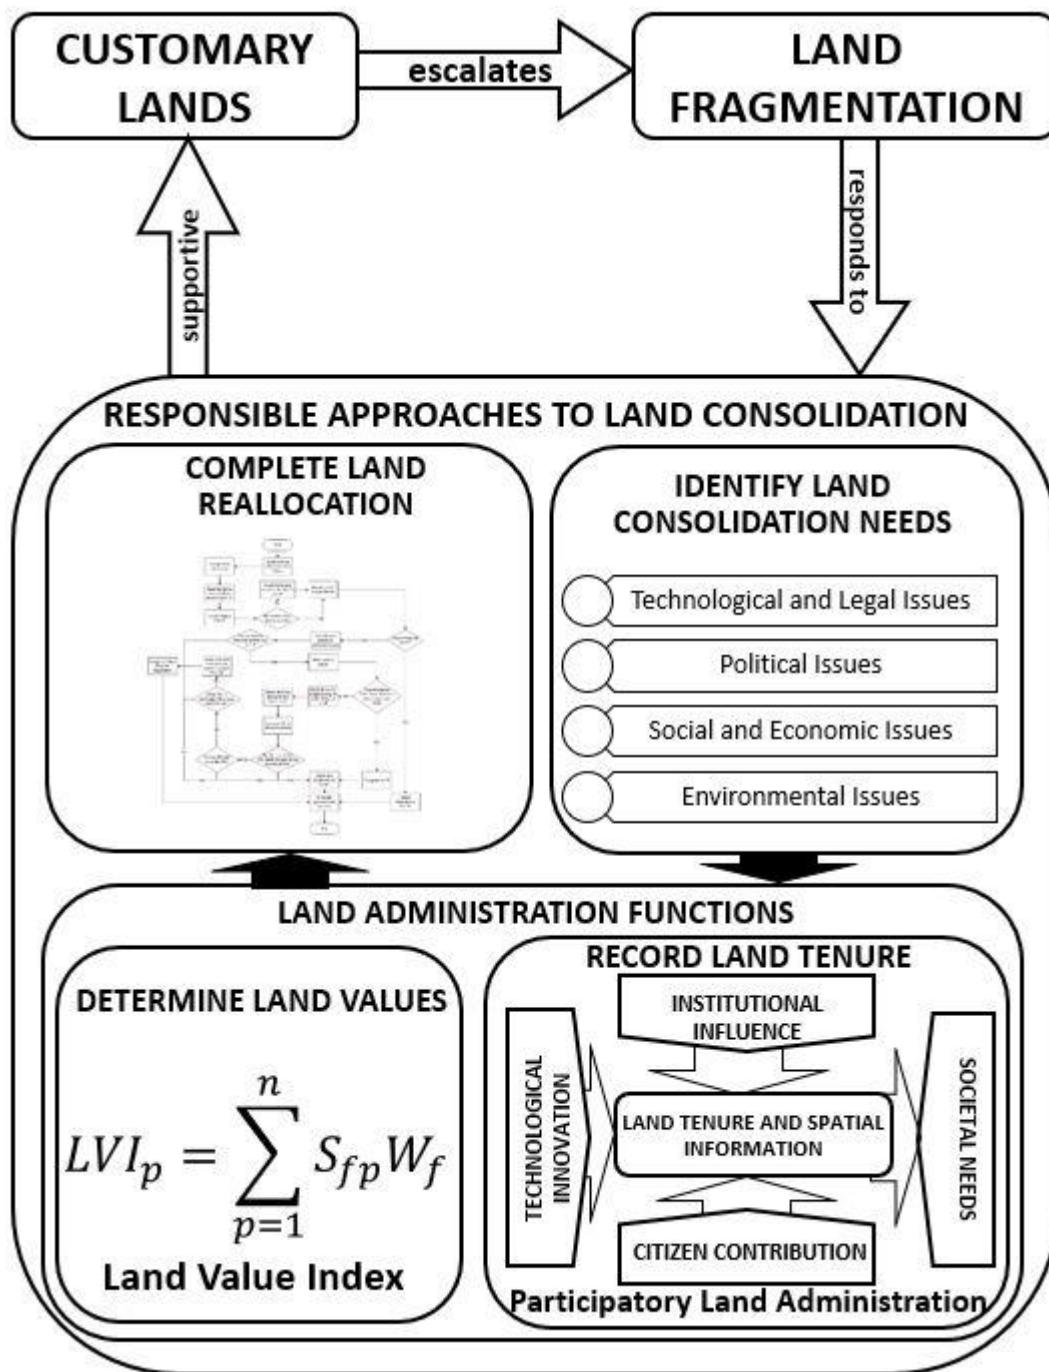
CUSTOMARY LANDS

escalates

LAND FRAGMENTATION

responds to

supportive

RESPONSIBLE APPROACHES TO LAND CONSOLIDATION

COMPLETE LAND REALLOCATION

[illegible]

IDENTIFY LAND CONSOLIDATION NEEDS

Technological and Legal Issues

Political Issues

Social and Economic Issues

Environmental Issues

LAND ADMINISTRATION FUNCTIONS

DETERMINE LAND VALUES

$LVI_p = \sum_{p=1}^{n} S_{fp} W_f$

Land Value Index

RECORD LAND TENURE

INSTITUTIONAL INFLUENCE

TECHNOLOGICAL INNOVATION

LAND TENURE AND SPATIAL INFORMATION

SOCIETAL NEEDS

CITIZEN CONTRIBUTION

Participatory Land Administration